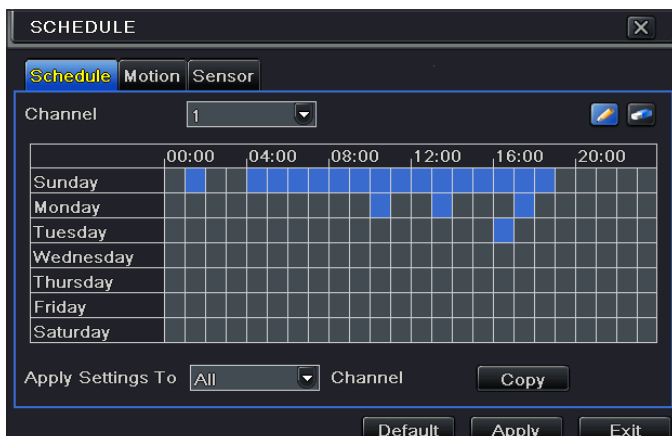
SCHEDULE

Schedule Motion Sensor

Channel 1

| | 00:00 | 04:00 | 08:00 | 12:00 | 16:00 | 20:00 |
|---|---|---|---|---|---|---|
| Sunday | | | | | | |
| Monday | | | | | | |
| Tuesday | | | | | | |
| Wednesday | | | | | | |
| Thursday | | | | | | |
| Friday | | | | | | |
| Saturday | | | | | | |

Apply Settings To All Channel Copy

Default Apply Exit